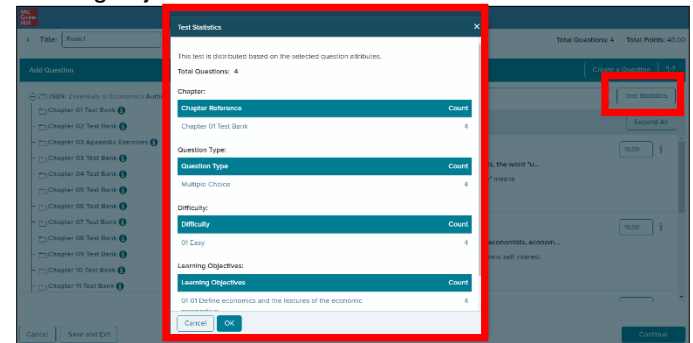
Mc Graw Hill

Title: Exam1

Total Questions: 4 Total Points: 40.00

Add Question

Create a Question

ISBN: Essentials of Economics Autho

Chapter 01 Test Bank

Chapter 02 Test Bank

Chapter 03 Appendix Exercises

Chapter 03 Test Bank

Chapter 04 Test Bank

Chapter 05 Test Bank

Chapter 06 Test Bank

Chapter 07 Test Bank

Chapter 08 Test Bank

Chapter 09 Test Bank

Chapter 10 Test Bank

Chapter 11 Test Bank

Cancel Save and Exit

Test Statistics

Expand All

10.00

s, the word "u...

" means

10.00

economists, econom...

ric self interest

Continue

Test Statistics

This test is distributed based on the selected question attributes.

Total Questions: 4

Chapter:

| Chapter Reference | Count |
|---|---|
| Chapter 01 Test Bank | 4 |

Question Type:

| Question Type | Count |
|---|---|
| Multiple Choice | 4 |

Difficulty:

| Difficulty | Count |
|---|---|
| 01 Easy | 4 |

Learning Objectives:

| Learning Objectives | Count |
|---|---|
| 01-01 Define economics and the features of the economic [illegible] | 4 |

Cancel OK